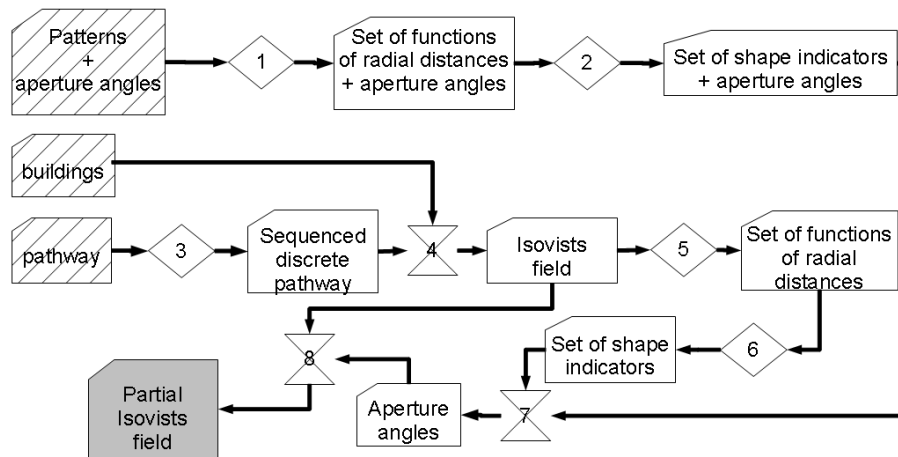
Patterns + aperture angles

1

Set of functions of radial distances + aperture angles

2

Set of shape indicators + aperture angles

buildings

pathway

3

Sequenced discrete pathway

4

Isovists field

5

Set of functions of radial distances

Set of shape indicators

6

8

Partial Isovists field

Aperture angles

7